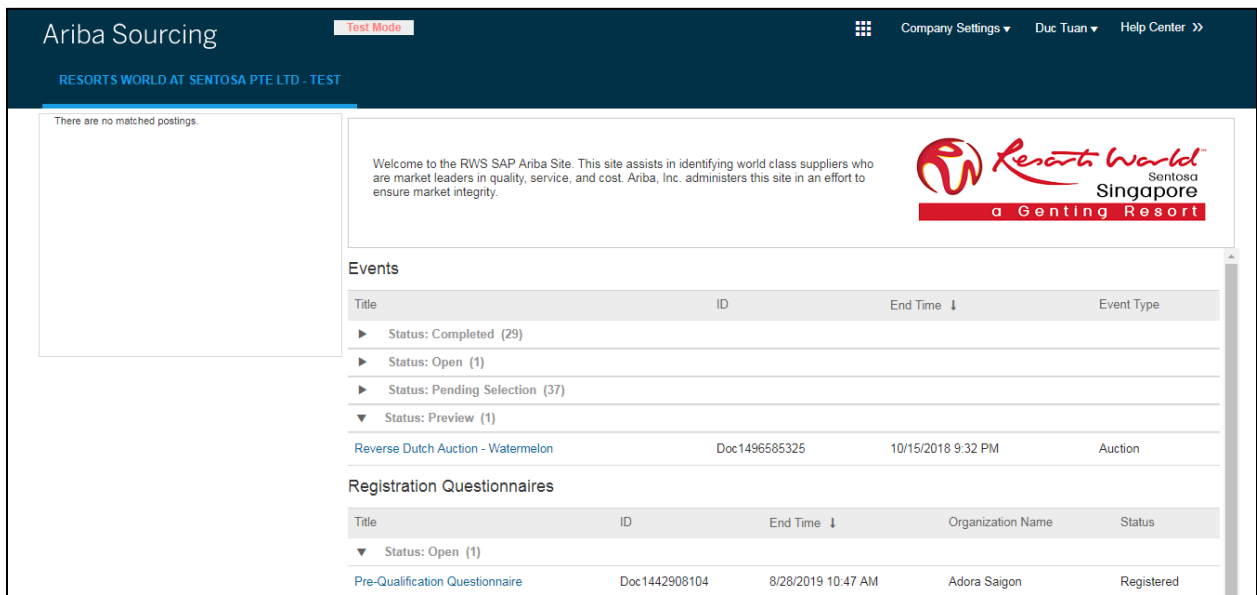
Ariba Sourcing

Test Mode

Company Settings ▾ Duc Tuan ▾ Help Center »

RESORTS WORLD AT SENTOSA PTE LTD - TEST

There are no matched postings.

Welcome to the RWS SAP Ariba Site. This site assists in identifying world class suppliers who are market leaders in quality, service, and cost. Ariba, Inc. administers this site in an effort to ensure market integrity.

Resorts World Sentosa Singapore
a Genting Resort

Events

| Title | ID | End Time ↓ | Event Type |
|---|---|---|---|
| ▸ Status: Completed (29) | | | |
| ▸ Status: Open (1) | | | |
| ▸ Status: Pending Selection (37) | | | |
| ▾ Status: Preview (1) | | | |
| Reverse Dutch Auction - Watermelon | Doc1496585325 | 10/15/2018 9:32 PM | Auction |

Registration Questionnaires

| Title | ID | End Time ↓ | Organization Name | Status |
|---|---|---|---|---|
| ▾ Status: Open (1) | | | | |
| Pre-Qualification Questionnaire | Doc1442908104 | 8/28/2019 10:47 AM | Adora Saigon | Registered |